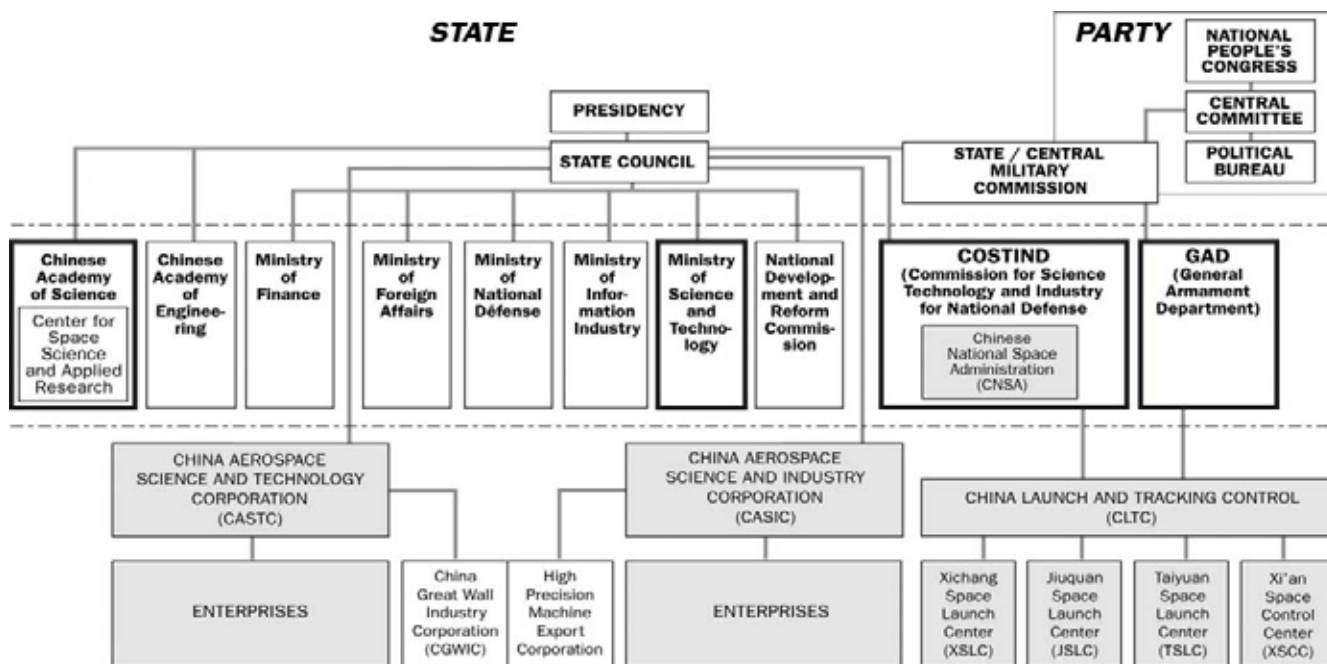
STATE

PARTY

NATIONAL PEOPLE'S CONGRESS

CENTRAL COMMITTEE

POLITICAL BUREAU

PRESIDENCY

STATE COUNCIL

STATE / CENTRAL MILITARY COMMISSION

Chinese Academy of Science

Center for Space Science and Applied Research

Chinese Academy of Engineering

Ministry of Finance

Ministry of Foreign Affairs

Ministry of National Défense

Ministry of Information Industry

Ministry of Science and Technology

National Development and Reform Commission

COSTIND (Commission for Science Technology and Industry for National Defense)

Chinese National Space Administration (CNSA)

GAD (General Armament Department)

CHINA AEROSPACE SCIENCE AND TECHNOLOGY CORPORATION (CASTC)

CHINA AEROSPACE SCIENCE AND INDUSTRY CORPORATION (CASIC)

CHINA LAUNCH AND TRACKING CONTROL (CLTC)

ENTERPRISES

China Great Wall Industry Corporation (CGWIC)

High Precision Machine Export Corporation

ENTERPRISES

Xichang Space Launch Center (XSLC)

Jiuquan Space Launch Center (JSLC)

Taiyuan Space Launch Center (TSLC)

Xi'an Space Control Center (XSCC)